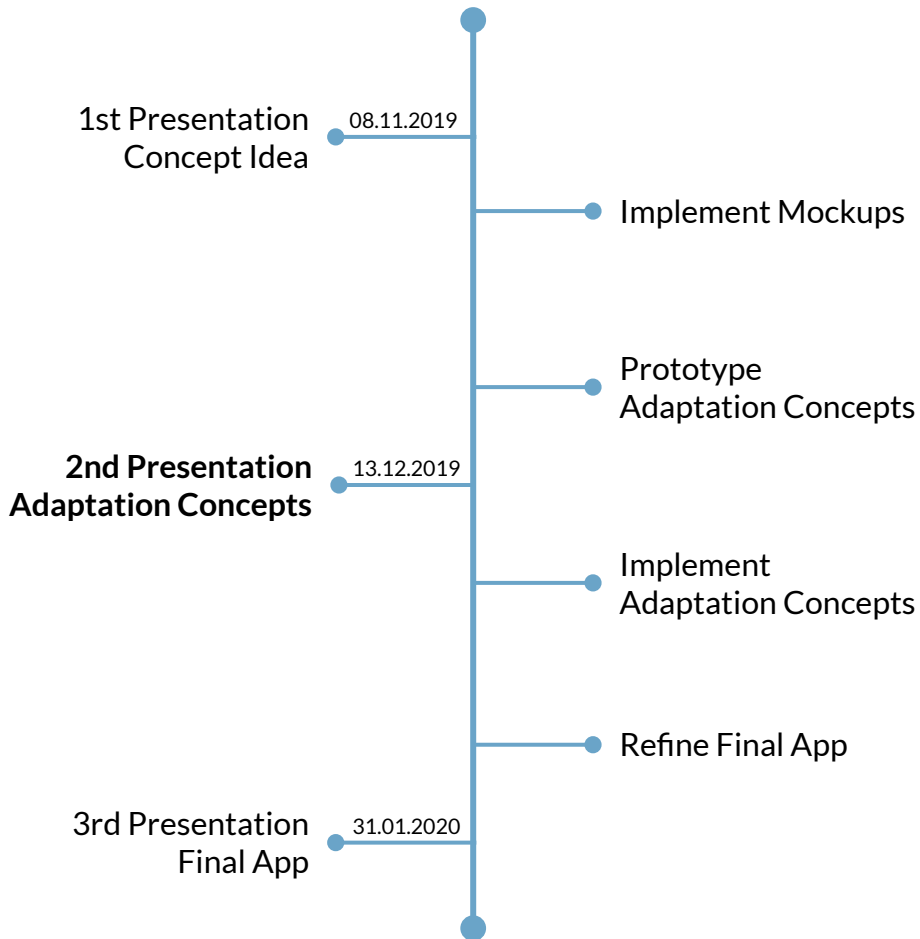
1st Presentation
Concept Idea

08.11.2019

Implement Mockups

Prototype
Adaptation Concepts

**2nd Presentation
Adaptation Concepts**

13.12.2019

Implement
Adaptation Concepts

Refine Final App

3rd Presentation
Final App

31.01.2020